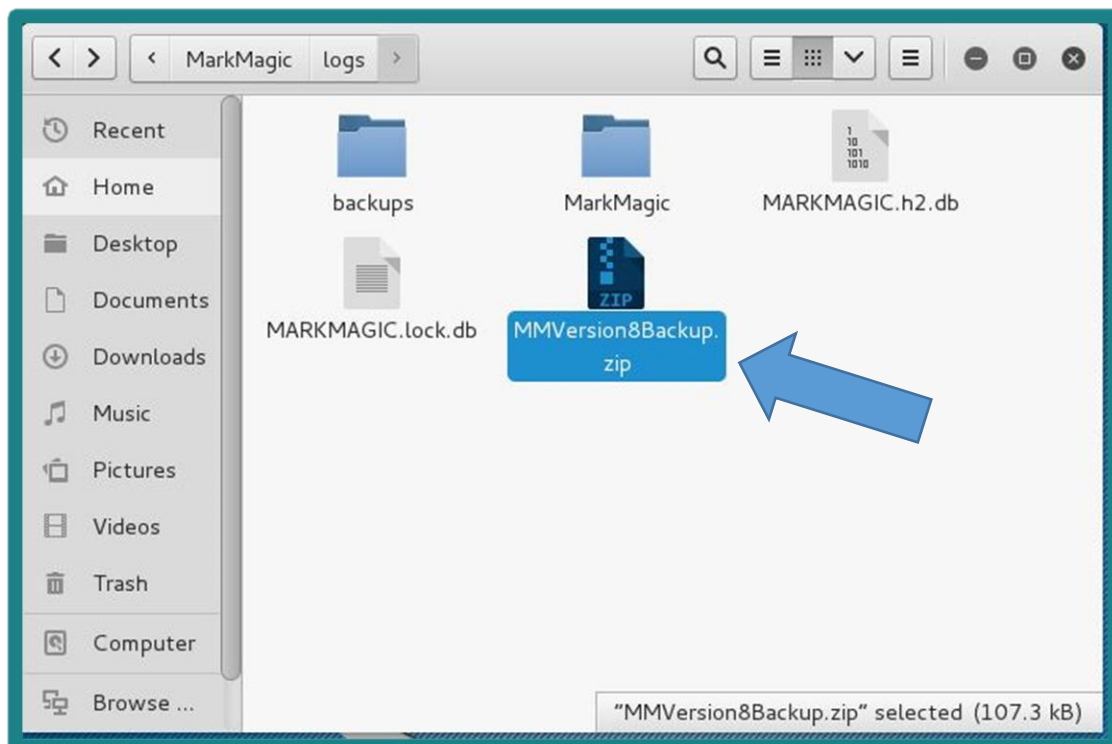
MarkMagic logs

Recent
Home
Desktop
Documents
Downloads
Music
Pictures
Videos
Trash
Computer
Browse ...

backups
MarkMagic
1 10 101 1010
MARKMAGIC.h2.db
MARKMAGIC.lock.db
ZIP
MMVersion8Backup.zip

"MMVersion8Backup.zip" selected (107.3 kB)